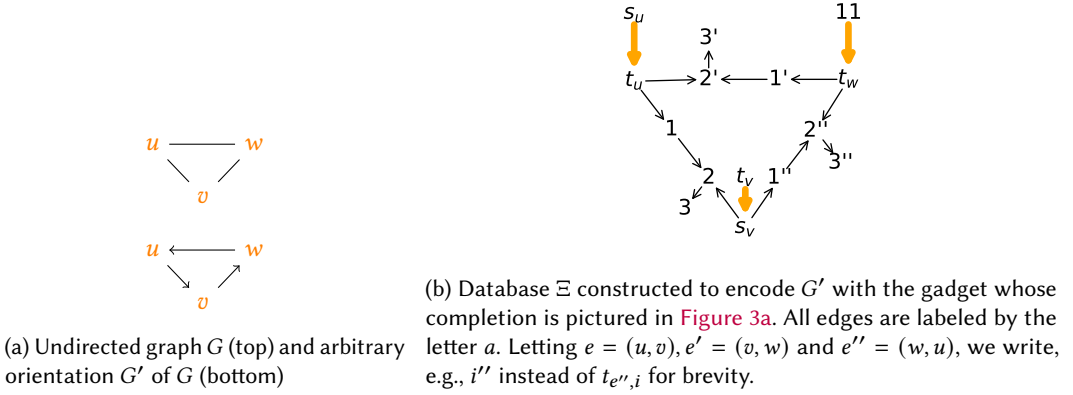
$u$ $w$
$v$

$u$ $w$
$v$

(a) Undirected graph $G$ (top) and arbitrary orientation $G'$ of $G$ (bottom)

$s_u$ 11
3'
$t_u$ 2' 1' $t_w$
1 2''
3''
2 $t_v$ 1''
3
$s_v$

(b) Database $\Xi$ constructed to encode $G'$ with the gadget whose completion is pictured in Figure 3a. All edges are labeled by the letter $a$. Letting $e = (u, v)$, $e' = (v, w)$ and $e'' = (w, u)$, we write, e.g., $i''$ instead of $t_{e'',i}$ for brevity.